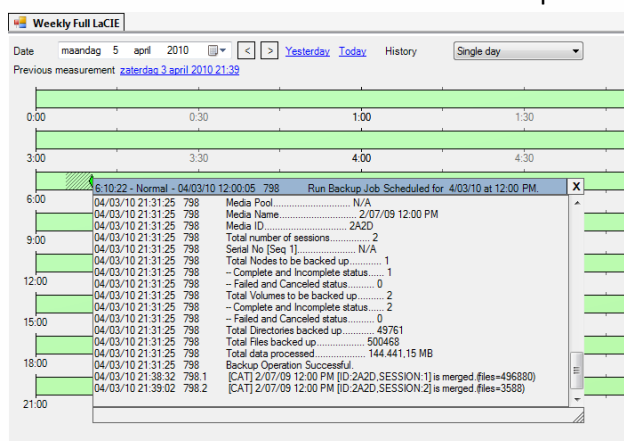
Weekly Full LaCIE

Date maandag 5 april 2010 < > Yesterday Today History Single day
Previous measurement zaterdag 3 april 2010 21:39

0:00 0:30 1:00 1:30
3:00 3:30 4:00 4:30
6:00
9:00
12:00
15:00
18:00
21:00

6:10:22 - Normal - 04/03/10 12:00:05 798 Run Backup Job Scheduled for 4/03/10 at 12:00 PM. X

04/03/10 21:31:25 798 Media Pool............................. N/A
04/03/10 21:31:25 798 Media Name............................ 2/07/09 12:00 PM
04/03/10 21:31:25 798 Media ID................................ 2A2D
04/03/10 21:31:25 798 Total number of sessions............... 2
04/03/10 21:31:25 798 Serial No [Seq 1]...................... N/A
04/03/10 21:31:25 798 Total Nodes to be backed up............ 1
04/03/10 21:31:25 798 -- Complete and Incomplete status....... 1
04/03/10 21:31:25 798 -- Failed and Canceled status.......... 0
04/03/10 21:31:25 798 Total Volumes to be backed up.......... 2
04/03/10 21:31:25 798 -- Complete and Incomplete status....... 2
04/03/10 21:31:25 798 -- Failed and Canceled status.......... 0
04/03/10 21:31:25 798 Total Directories backed up............ 49761
04/03/10 21:31:25 798 Total Files backed up.................. 500468
04/03/10 21:31:25 798 Total data processed................... 144.441,15 MB
04/03/10 21:31:25 798 Backup Operation Successful.
04/03/10 21:38:32 798.1 [CAT] 2/07/09 12:00 PM [ID:2A2D,SESSION:1] is merged.(files=496880)
04/03/10 21:39:02 798.2 [CAT] 2/07/09 12:00 PM [ID:2A2D,SESSION:2] is merged.(files=3588)